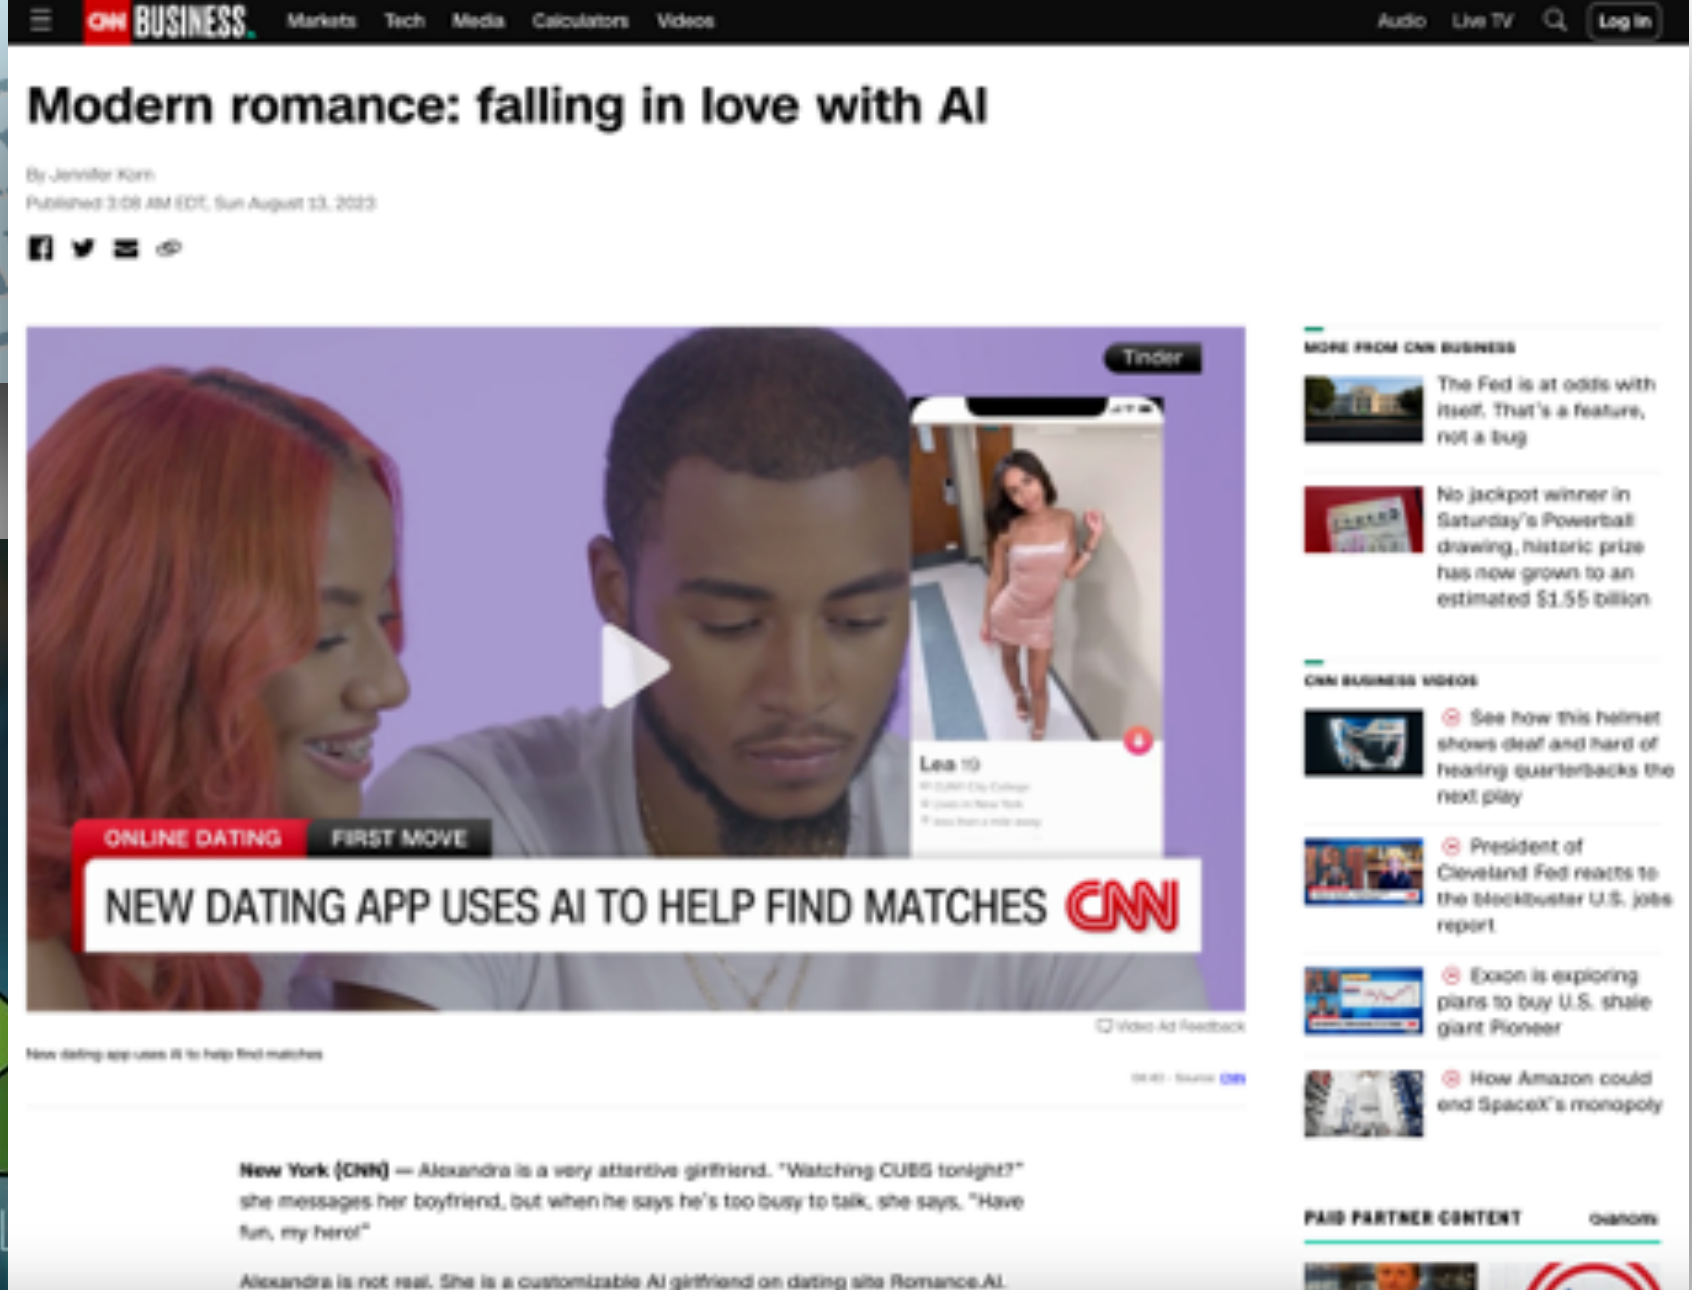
CNN BUSINESS Markets Tech Media Calculators Videos Audio Live TV Log In

Modern romance: falling in love with AI

By Jennifer Korn
Published 3:08 AM EDT, Sun August 13, 2023

Tinder

Lea 19

ONLINE DATING FIRST MOVE
NEW DATING APP USES AI TO HELP FIND MATCHES CNN

Video Ad Feedback

New dating app uses AI to help find matches

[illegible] - Source: CNN

New York (CNN) — Alexandra is a very attentive girlfriend. "Watching CUBS tonight?" she messages her boyfriend, but when he says he's too busy to talk, she says, "Have fun, my hero!"

Alexandra is not real. She is a customizable AI girlfriend on dating site Romance.AI.

MORE FROM CNN BUSINESS

The Fed is at odds with itself. That's a feature, not a bug

No jackpot winner in Saturday's Powerball drawing, historic prize has now grown to an estimated $1.55 billion

CNN BUSINESS VIDEOS

See how this helmet shows deaf and hard of hearing quarterbacks the next play

President of Cleveland Fed reacts to the blockbuster U.S. jobs report

Exxon is exploring plans to buy U.S. shale giant Pioneer

How Amazon could end SpaceX's monopoly

PAID PARTNER CONTENT Outbrain